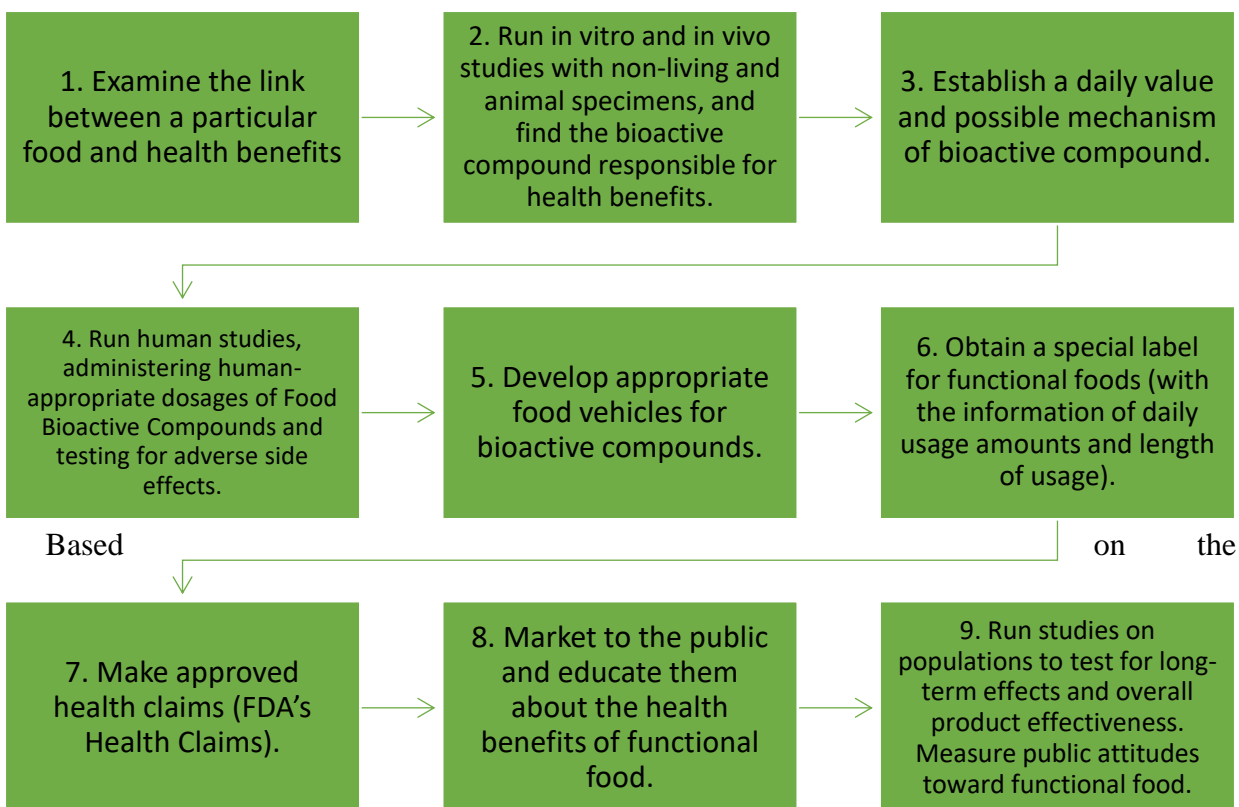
1. Examine the link between a particular food and health benefits

2. Run in vitro and in vivo studies with non-living and animal specimens, and find the bioactive compound responsible for health benefits.

3. Establish a daily value and possible mechanism of bioactive compound.

4. Run human studies, administering human-appropriate dosages of Food Bioactive Compounds and testing for adverse side effects.

5. Develop appropriate food vehicles for bioactive compounds.

6. Obtain a special label for functional foods (with the information of daily usage amounts and length of usage).

Based on the

7. Make approved health claims (FDA's Health Claims).

8. Market to the public and educate them about the health benefits of functional food.

9. Run studies on populations to test for long-term effects and overall product effectiveness. Measure public attitudes toward functional food.